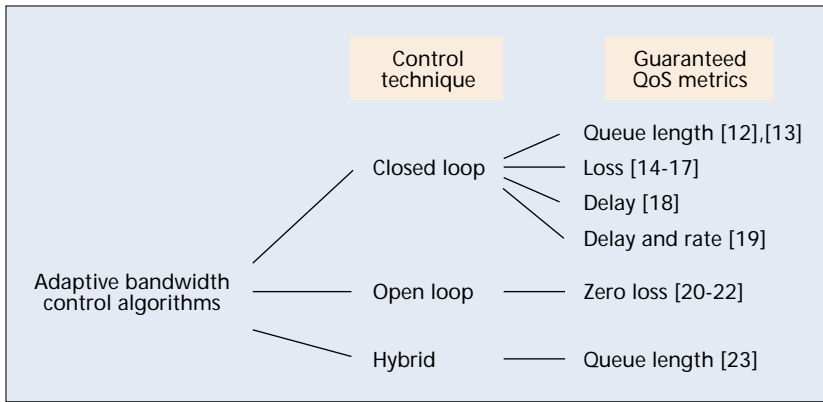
Control technique

Guaranteed QoS metrics

Adaptive bandwidth control algorithms

Closed loop

Queue length [12],[13]

Loss [14-17]

Delay [18]

Delay and rate [19]

Open loop

Zero loss [20-22]

Hybrid

Queue length [23]